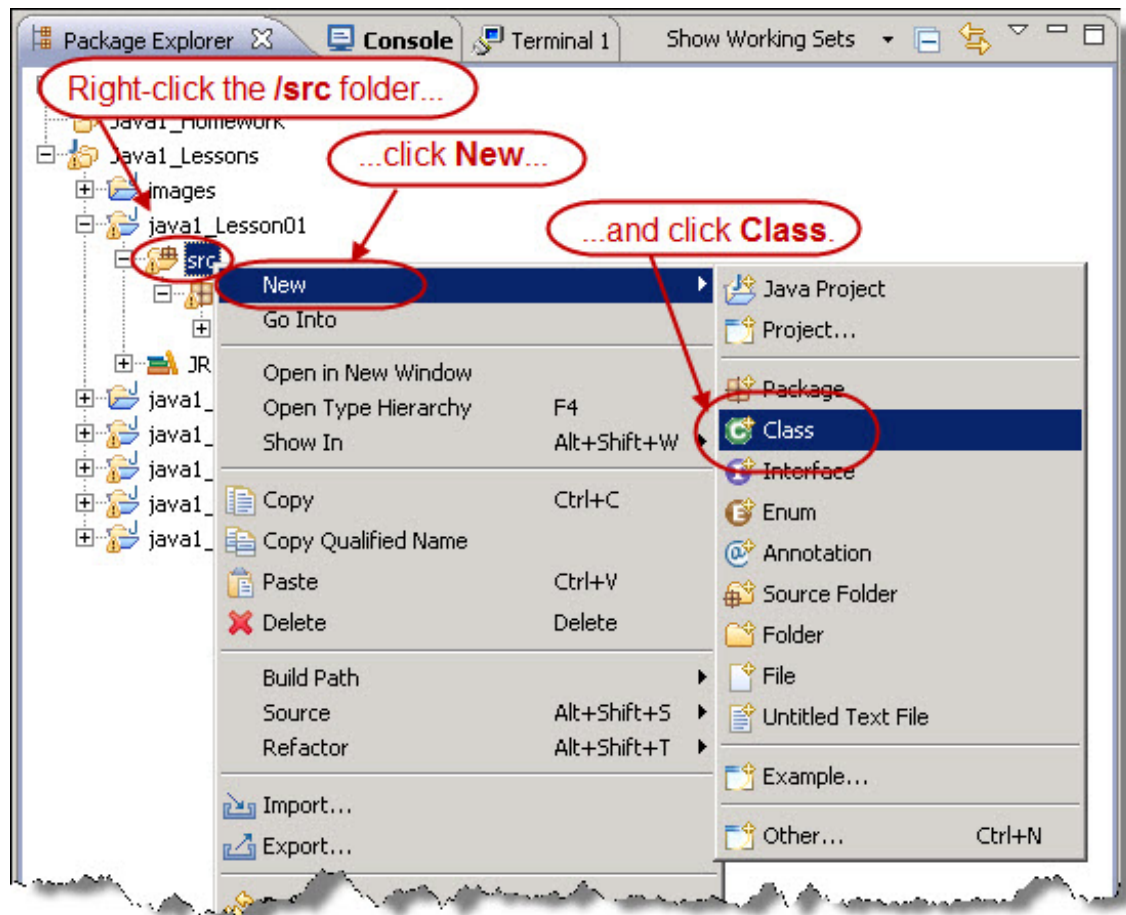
Package Explorer ☒ Console Terminal 1 Show Working Sets

Right-click the /src folder...

Java1_Homework
Java1_Lessons

...click New...

images
java1_Lesson01

...and click Class.

src
JR
java1_
java1_
java1_
java1_
java1_

New
Go Into
Open in New Window
Open Type Hierarchy F4
Show In Alt+Shift+W
Copy Ctrl+C
Copy Qualified Name
Paste Ctrl+V
Delete Delete
Build Path
Source Alt+Shift+S
Refactor Alt+Shift+T
Import...
Export...

Java Project
Project...
Package
Class
Interface
Enum
Annotation
Source Folder
Folder
File
Untitled Text File
Example...
Other... Ctrl+N